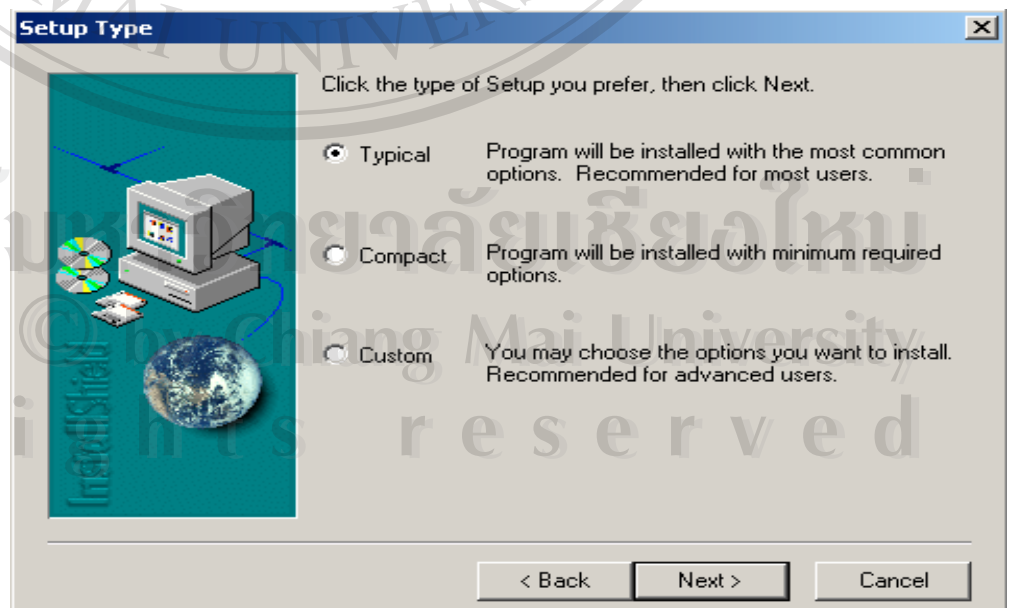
Setup Type

AI UNIVER

Click the type of Setup you prefer, then click Next.

Typical Program will be installed with the most common options. Recommended for most users.

Compact Program will be installed with minimum required options.

Custom You may choose the options you want to install. Recommended for advanced users.

InstallShield

มหาวิทยาลัยเชียงใหม่

© by Chiang Mai University

rights reserved

< Back Next > Cancel